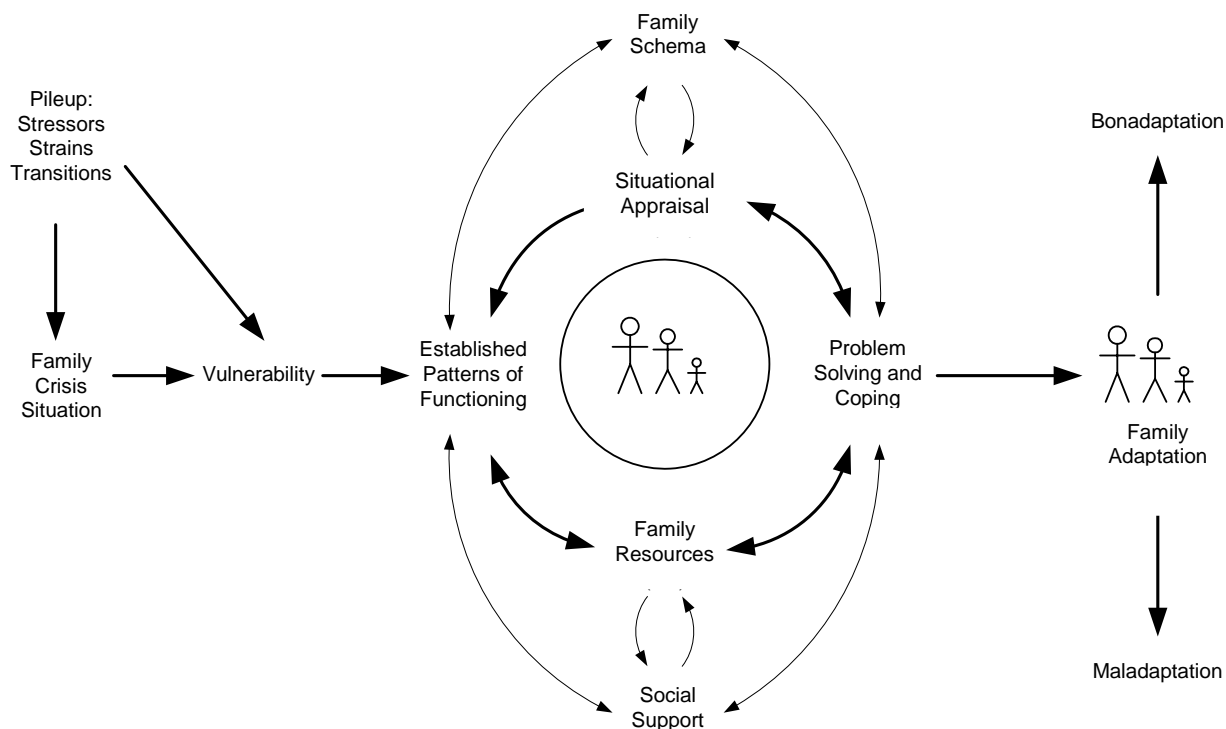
Family Schema

Pileup: Stressors Strains Transitions

Bonadaptation

Situational Appraisal

Family Crisis Situation

Vulnerability

Established Patterns of Functioning

Problem Solving and Coping

Family Adaptation

Family Resources

Social Support

Maladaptation